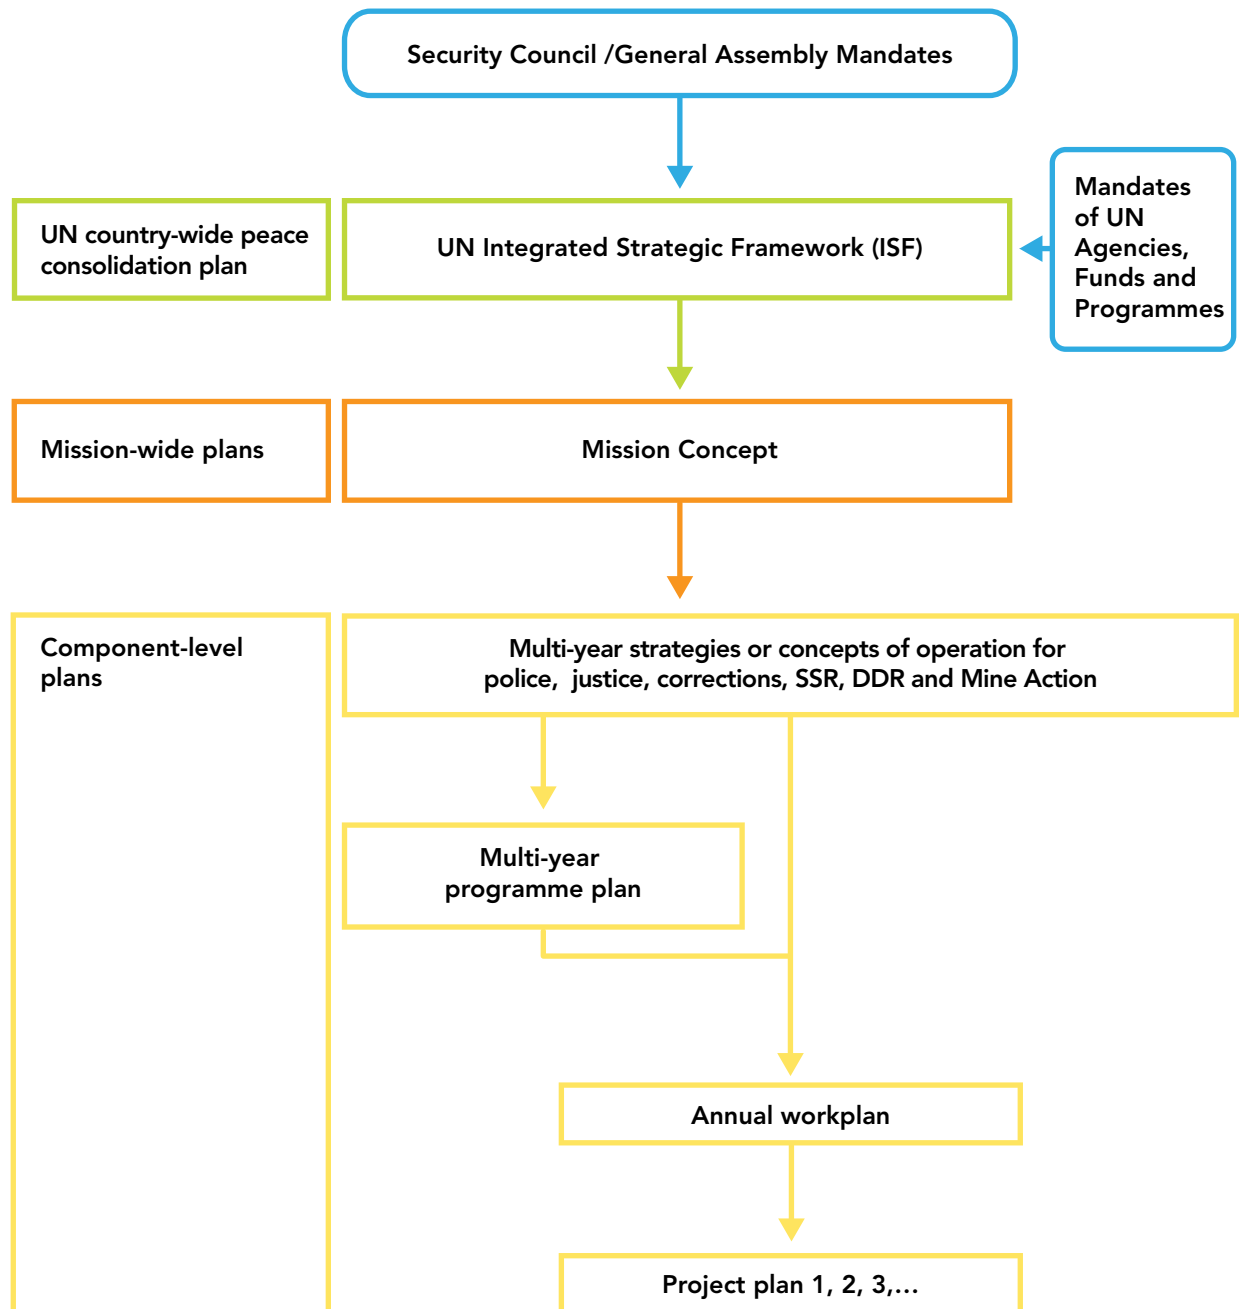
Security Council /General Assembly Mandates

UN country-wide peace consolidation plan

UN Integrated Strategic Framework (ISF)

Mandates of UN Agencies, Funds and Programmes

Mission-wide plans

Mission Concept

Component-level plans

Multi-year strategies or concepts of operation for police, justice, corrections, SSR, DDR and Mine Action

Multi-year programme plan

Annual workplan

Project plan 1, 2, 3,...